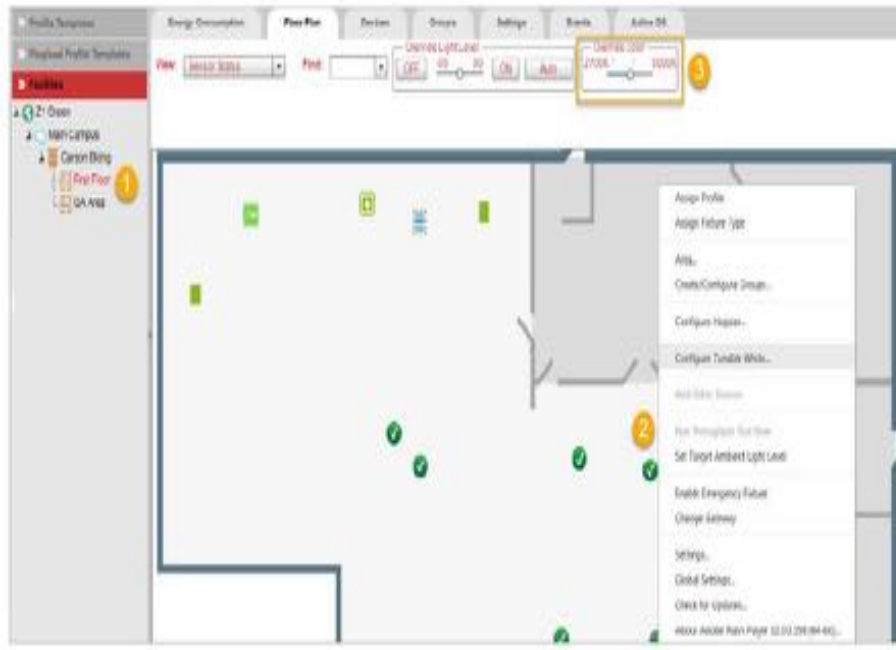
Profile Templates

Fixture Profile Templates

Facilities

Z1 Green

Main Campus

Canon Bldg

First Floor

QA Area

1

Energy Consumption | Floor Plan | Devices | Groups | Settings | Events | Active DR

View [Sensor Status] Find

Override Light Level

OFF 0 On Auto

Override Color

2700K 6500K

3

2

Assign Profile
Assign Fixture Type
Area...
Create/Configure Groups...
Configure Motion...
Configure Tunable White...
Add Bulk Sensor
Run Throughput Test Now
Set Target Ambient Light Level
Enable Emergency Fixture
Change Gateway
Settings...
Global Settings...
Check for Updates...
About Adobe Flash Player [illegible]